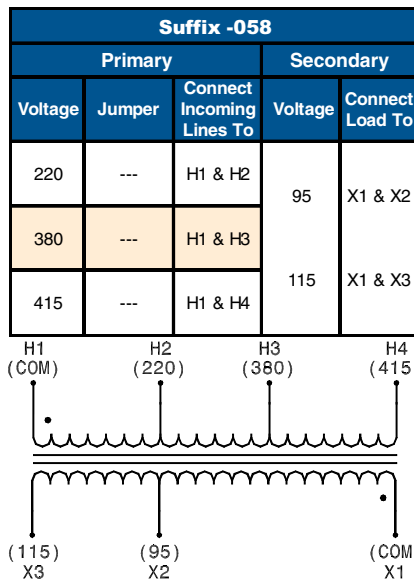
Suffix -058

| Primary | | | Secondary | |
|---|---|---|---|---|
| Voltage | Jumper | Connect Incoming Lines To | Voltage | Connect Load To |
| 220 | --- | H1 & H2 | 95 | X1 & X2 |
| 380 | --- | H1 & H3 | | |
| 415 | --- | H1 & H4 | 115 | X1 & X3 |

H1 (COM)
H2 (220)
H3 (380)
H4 (415

(115) X3
(95) X2
(COM X1